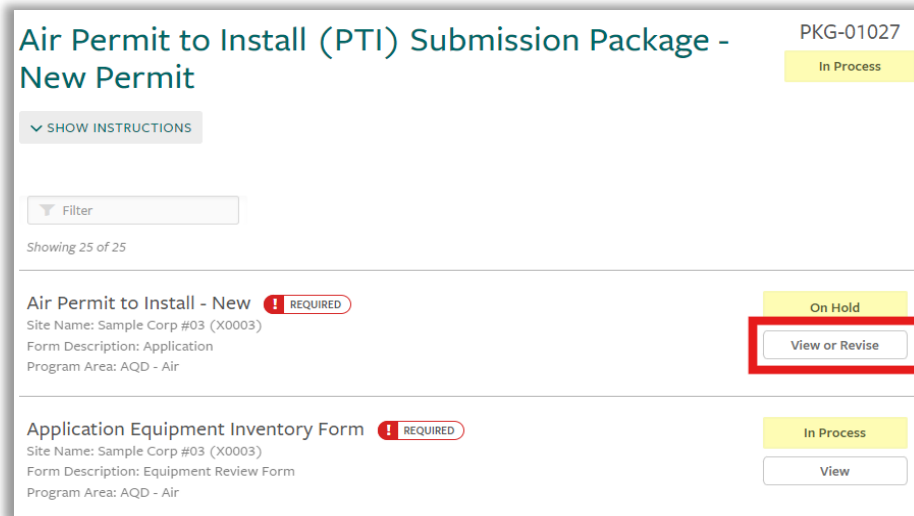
Air Permit to Install (PTI) Submission Package - New Permit

PKG-01027

In Process

SHOW INSTRUCTIONS

Filter

Showing 25 of 25

Air Permit to Install - New ! REQUIRED
Site Name: Sample Corp #03 (X0003)
Form Description: Application
Program Area: AQD - Air

On Hold

View or Revise

Application Equipment Inventory Form ! REQUIRED
Site Name: Sample Corp #03 (X0003)
Form Description: Equipment Review Form
Program Area: AQD - Air

In Process

View